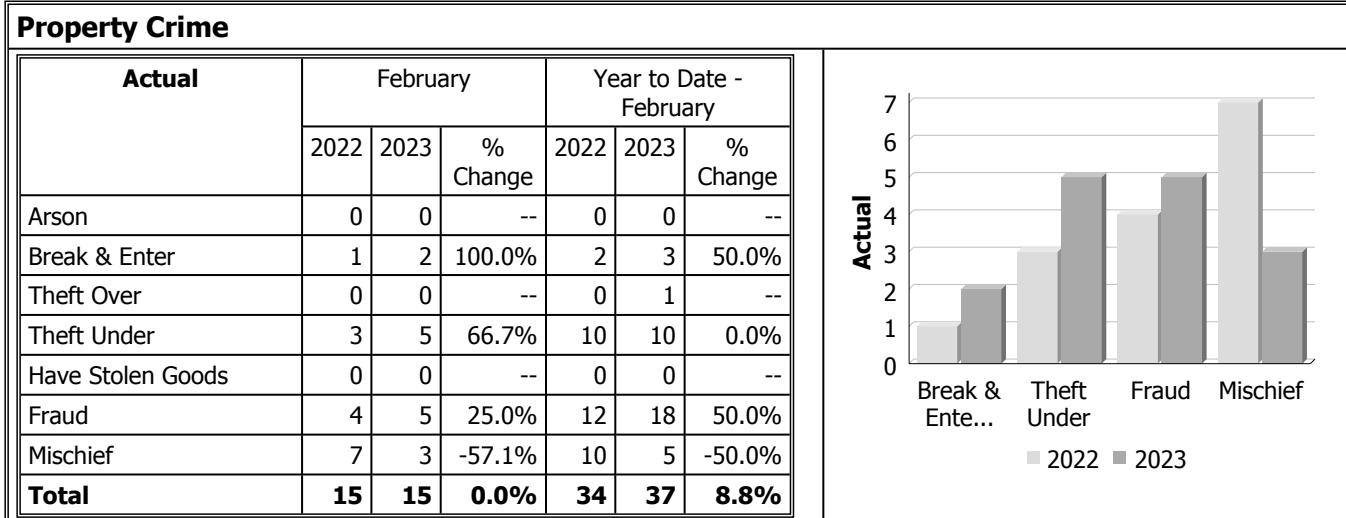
**Property Crime**

| Actual | February 2022 | February 2023 | February % Change | Year to Date - February 2022 | Year to Date - February 2023 | Year to Date - February % Change |
|---|---|---|---|---|---|---|
| Arson | 0 | 0 | -- | 0 | 0 | -- |
| Break & Enter | 1 | 2 | 100.0% | 2 | 3 | 50.0% |
| Theft Over | 0 | 0 | -- | 0 | 1 | -- |
| Theft Under | 3 | 5 | 66.7% | 10 | 10 | 0.0% |
| Have Stolen Goods | 0 | 0 | -- | 0 | 0 | -- |
| Fraud | 4 | 5 | 25.0% | 12 | 18 | 50.0% |
| Mischief | 7 | 3 | -57.1% | 10 | 5 | -50.0% |
| **Total** | **15** | **15** | **0.0%** | **34** | **37** | **8.8%** |

7
6
5
4
3
2
1
0
Actual
Break & Ente...
Theft Under
Fraud
Mischief
2022 2023